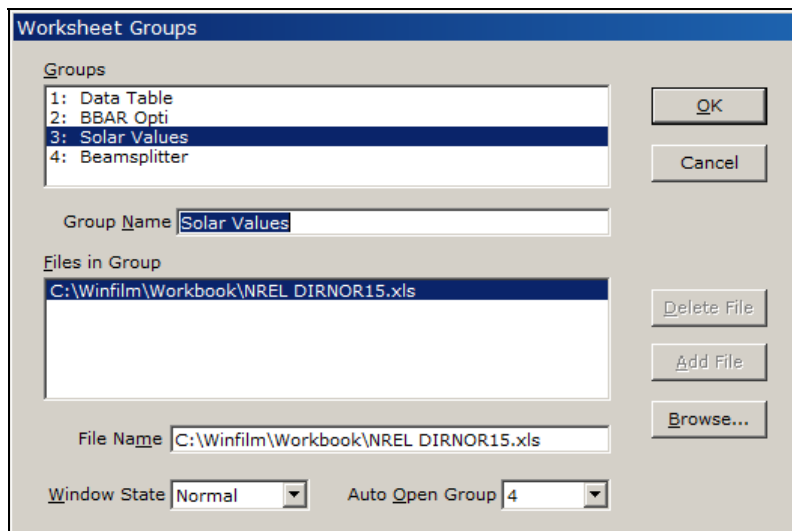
Worksheet Groups

Groups

1: Data Table
2: BBAR Opti
3: Solar Values
4: Beamsplitter

OK

Cancel

Group Name Solar Values

Files in Group

C:\Winfilm\Workbook\NREL DIRNOR15.xls

Delete File

Add File

Browse...

File Name C:\Winfilm\Workbook\NREL DIRNOR15.xls

Window State Normal

Auto Open Group 4